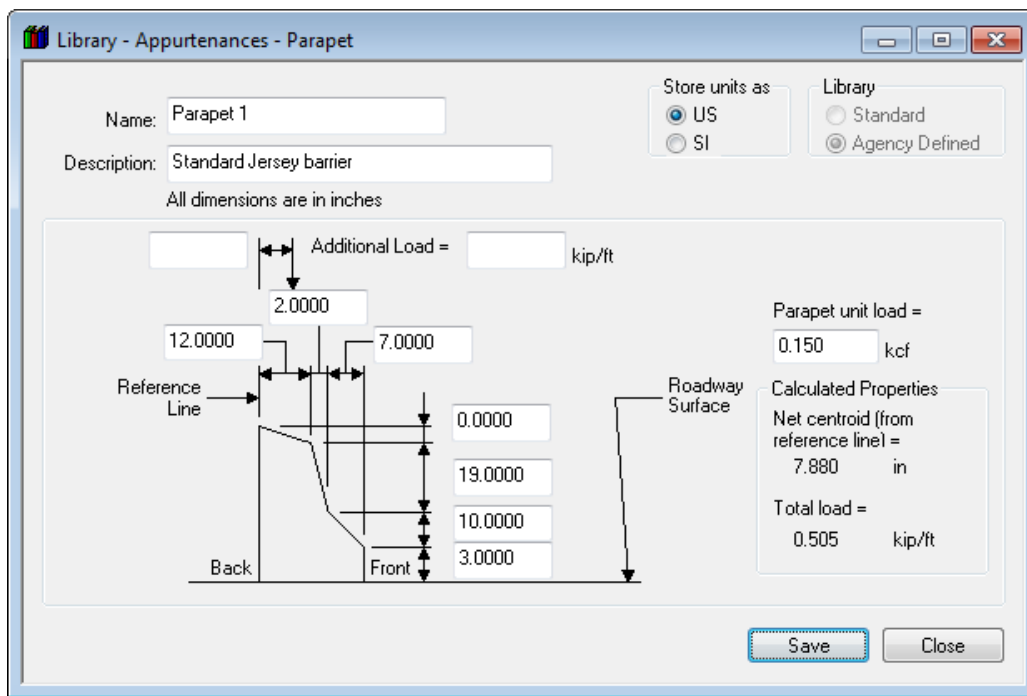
Library - Appurtenances - Parapet

Name: Parapet 1

Description: Standard Jersey barrier

All dimensions are in inches

Store units as
US
SI

Library
Standard
Agency Defined

Additional Load = kip/ft

2.0000

12.0000

7.0000

Parapet unit load =
0.150 kcf

Reference Line

Roadway Surface

0.0000

19.0000

10.0000

3.0000

Back

Front

Calculated Properties
Net centroid (from reference line) =
7.880 in

Total load =
0.505 kip/ft

Save

Close